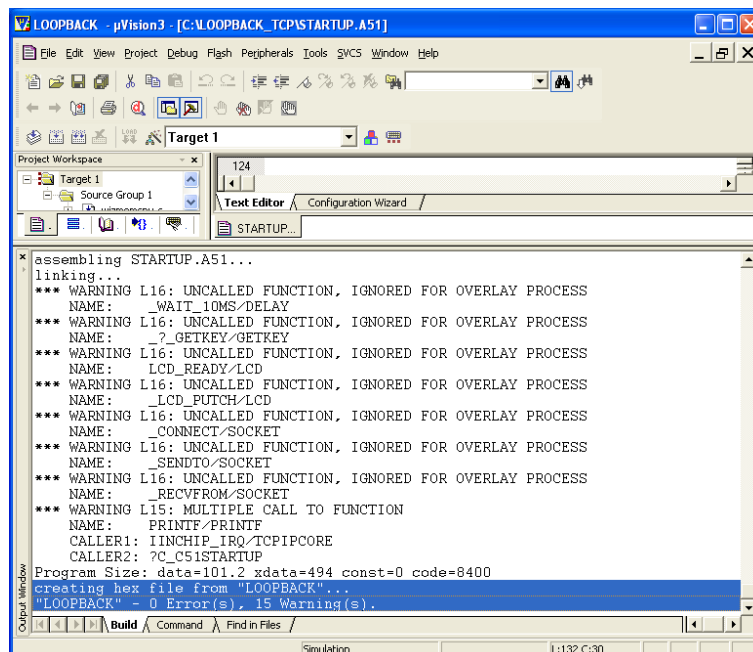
LOOPBACK - µVision3 - [C:\LOOPBACK_TCP\STARTUP.A51]

File Edit View Project Debug Flash Peripherals Tools SVCS Window Help

Target 1

Project Workspace

Target 1
Source Group 1

124

Text Editor Configuration Wizard

STARTUP...

assembling STARTUP.A51...
linking...
*** WARNING L16: UNCALLED FUNCTION, IGNORED FOR OVERLAY PROCESS
NAME: _WAIT_10MS/DELAY
*** WARNING L16: UNCALLED FUNCTION, IGNORED FOR OVERLAY PROCESS
NAME: _?_GETKEY/GETKEY
*** WARNING L16: UNCALLED FUNCTION, IGNORED FOR OVERLAY PROCESS
NAME: LCD_READY/LCD
*** WARNING L16: UNCALLED FUNCTION, IGNORED FOR OVERLAY PROCESS
NAME: _LCD_PUTCH/LCD
*** WARNING L16: UNCALLED FUNCTION, IGNORED FOR OVERLAY PROCESS
NAME: _CONNECT/SOCKET
*** WARNING L16: UNCALLED FUNCTION, IGNORED FOR OVERLAY PROCESS
NAME: _SENDTO/SOCKET
*** WARNING L16: UNCALLED FUNCTION, IGNORED FOR OVERLAY PROCESS
NAME: _RECVFROM/SOCKET
*** WARNING L15: MULTIPLE CALL TO FUNCTION
NAME: PRINTF/PRINTF
CALLER1: IINCHIP_IRQ/TCPIPCORE
CALLER2: ?C_C51STARTUP
Program Size: data=101.2 xdata=494 const=0 code=8400
creating hex file from "LOOPBACK"...
"LOOPBACK" - 0 Error(s), 15 Warning(s).

Output Window

Build Command Find in Files

Simulation L:132 C:30